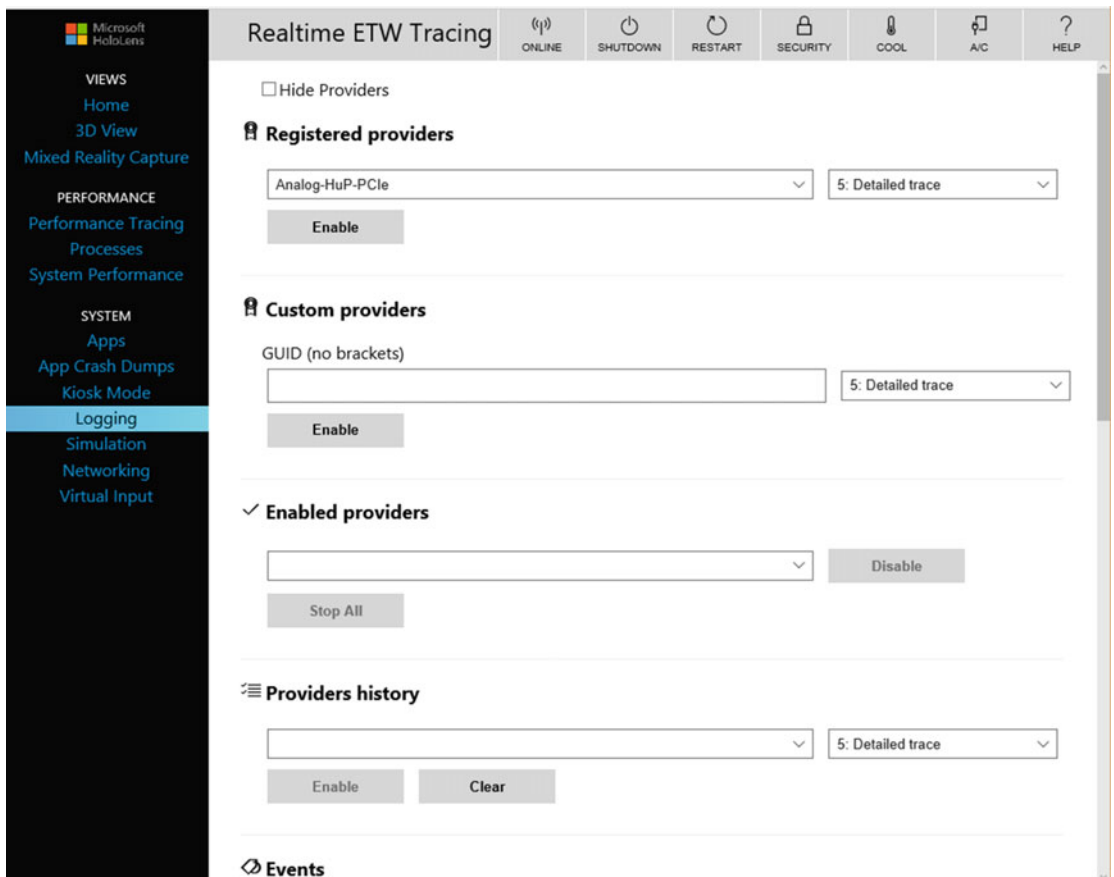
Microsoft HoloLens

VIEWS
Home
3D View
Mixed Reality Capture

PERFORMANCE
Performance Tracing
Processes
System Performance

SYSTEM
Apps
App Crash Dumps
Kiosk Mode
Logging
Simulation
Networking
Virtual Input

Realtime ETW Tracing

ONLINE
SHUTDOWN
RESTART
SECURITY
COOL
A/C
HELP

Hide Providers

Registered providers

Analog-HuP-PCIe
5: Detailed trace
Enable

Custom providers

GUID (no brackets)
5: Detailed trace
Enable

Enabled providers

Disable
Stop All

Providers history

5: Detailed trace
Enable
Clear

Events